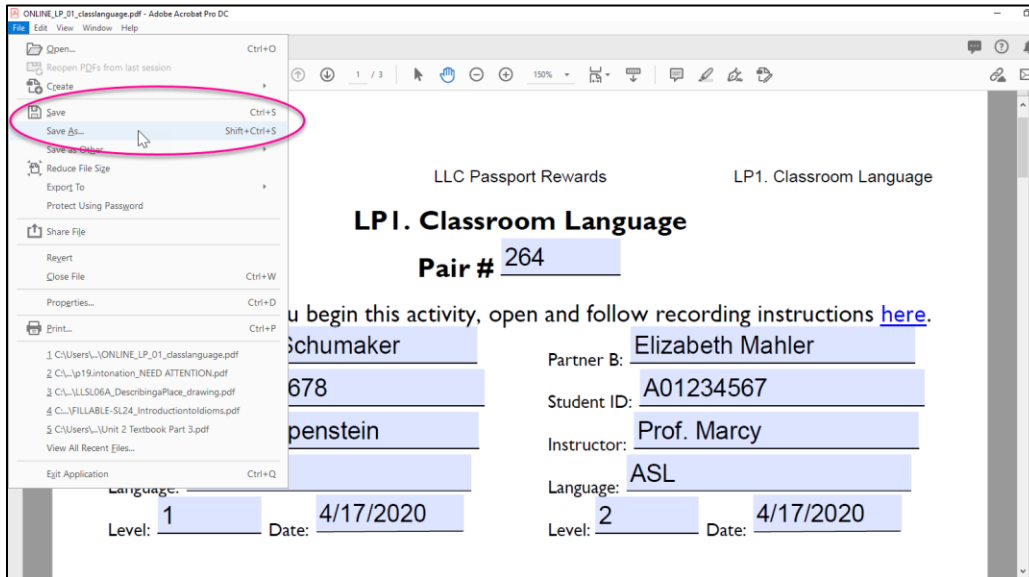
ONLINE_LP_01_classlanguage.pdf - Adobe Acrobat Pro DC

File Edit View Window Help

Open... Ctrl+O
Reopen PDFs from last session
Create
Save Ctrl+S
Save As... Shift+Ctrl+S
Save as Other
Reduce File Size
Export To
Protect Using Password
Share File
Revert
Close File Ctrl+W
Properties... Ctrl+D
Print... Ctrl+P
1 C:\Users\...\ONLINE_LP_01_classlanguage.pdf
2 C:\...\p19.intonation_NEED ATTENTION.pdf
3 C:\...\LLSL06A_DescribingaPlace_drawing.pdf
4 C:...\FILLABLE-SL24_Introductiontoldioms.pdf
5 C:\Users\...\Unit 2 Textbook Part 3.pdf
View All Recent Files...
Exit Application Ctrl+Q

1 / 3 150%

LLC Passport Rewards LP1. Classroom Language

LP1. Classroom Language

Pair # 264

u begin this activity, open and follow recording instructions here.

Schumaker Partner B: Elizabeth Mahler

678 Student ID: A01234567

penstein Instructor: Prof. Marcy

Language: Language: ASL

Level: 1 Date: 4/17/2020 Level: 2 Date: 4/17/2020